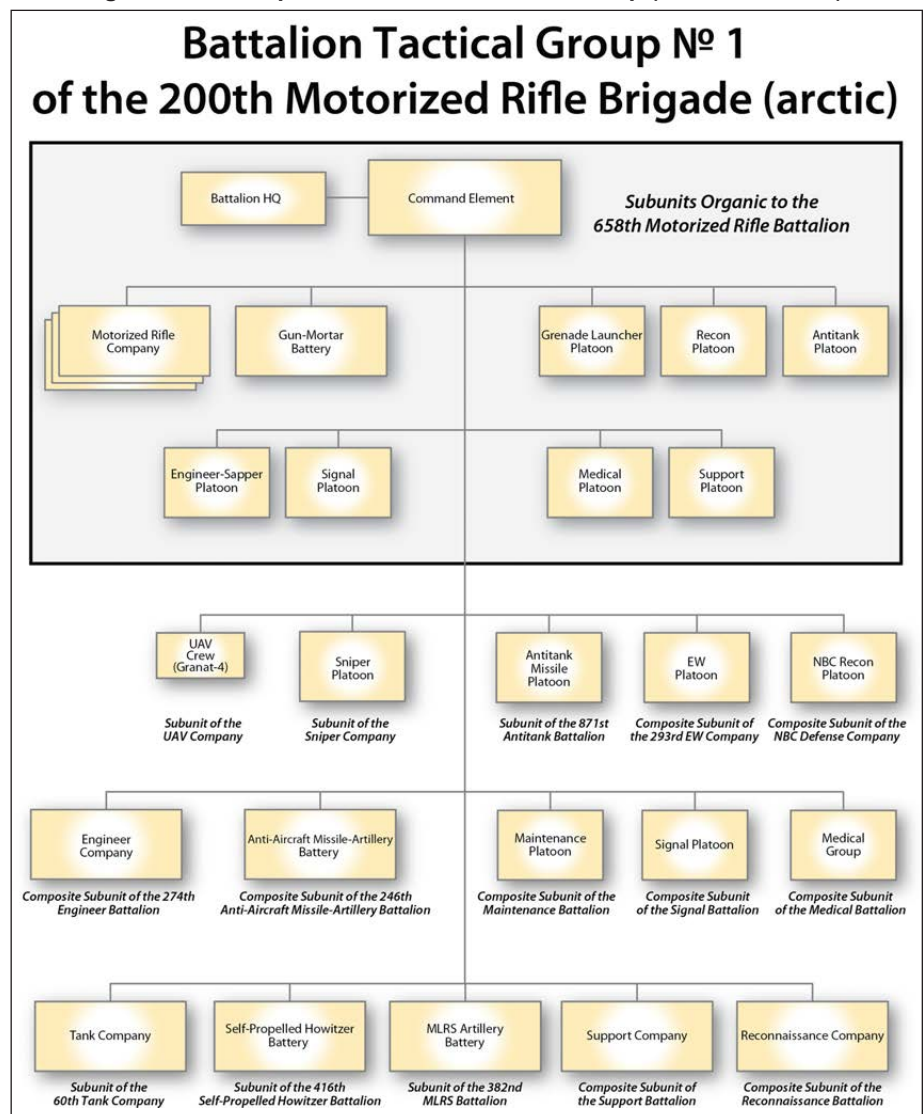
Battalion Tactical Group № 1
of the 200th Motorized Rifle Brigade (arctic)

Battalion HQ

Command Element

Subunits Organic to the 658th Motorized Rifle Battalion

Motorized Rifle Company

Gun-Mortar Battery

Grenade Launcher Platoon

Recon Platoon

Antitank Platoon

Engineer-Sapper Platoon

Signal Platoon

Medical Platoon

Support Platoon

UAV Crew (Granat-4)
Subunit of the UAV Company

Sniper Platoon
Subunit of the Sniper Company

Antitank Missile Platoon
Subunit of the 871st Antitank Battalion

EW Platoon
Composite Subunit of the 293rd EW Company

NBC Recon Platoon
Composite Subunit of the NBC Defense Company

Engineer Company
Composite Subunit of the 274th Engineer Battalion

Anti-Aircraft Missile-Artillery Battery
Composite Subunit of the 246th Anti-Aircraft Missile-Artillery Battalion

Maintenance Platoon
Composite Subunit of the Maintenance Battalion

Signal Platoon
Composite Subunit of the Signal Battalion

Medical Group
Composite Subunit of the Medical Battalion

Tank Company
Subunit of the 60th Tank Company

Self-Propelled Howitzer Battery
Subunit of the 416th Self-Propelled Howitzer Battalion

MLRS Artillery Battery
Subunit of the 382nd MLRS Battalion

Support Company
Composite Subunit of the Support Battalion

Reconnaissance Company
Composite Subunit of the Reconnaissance Battalion